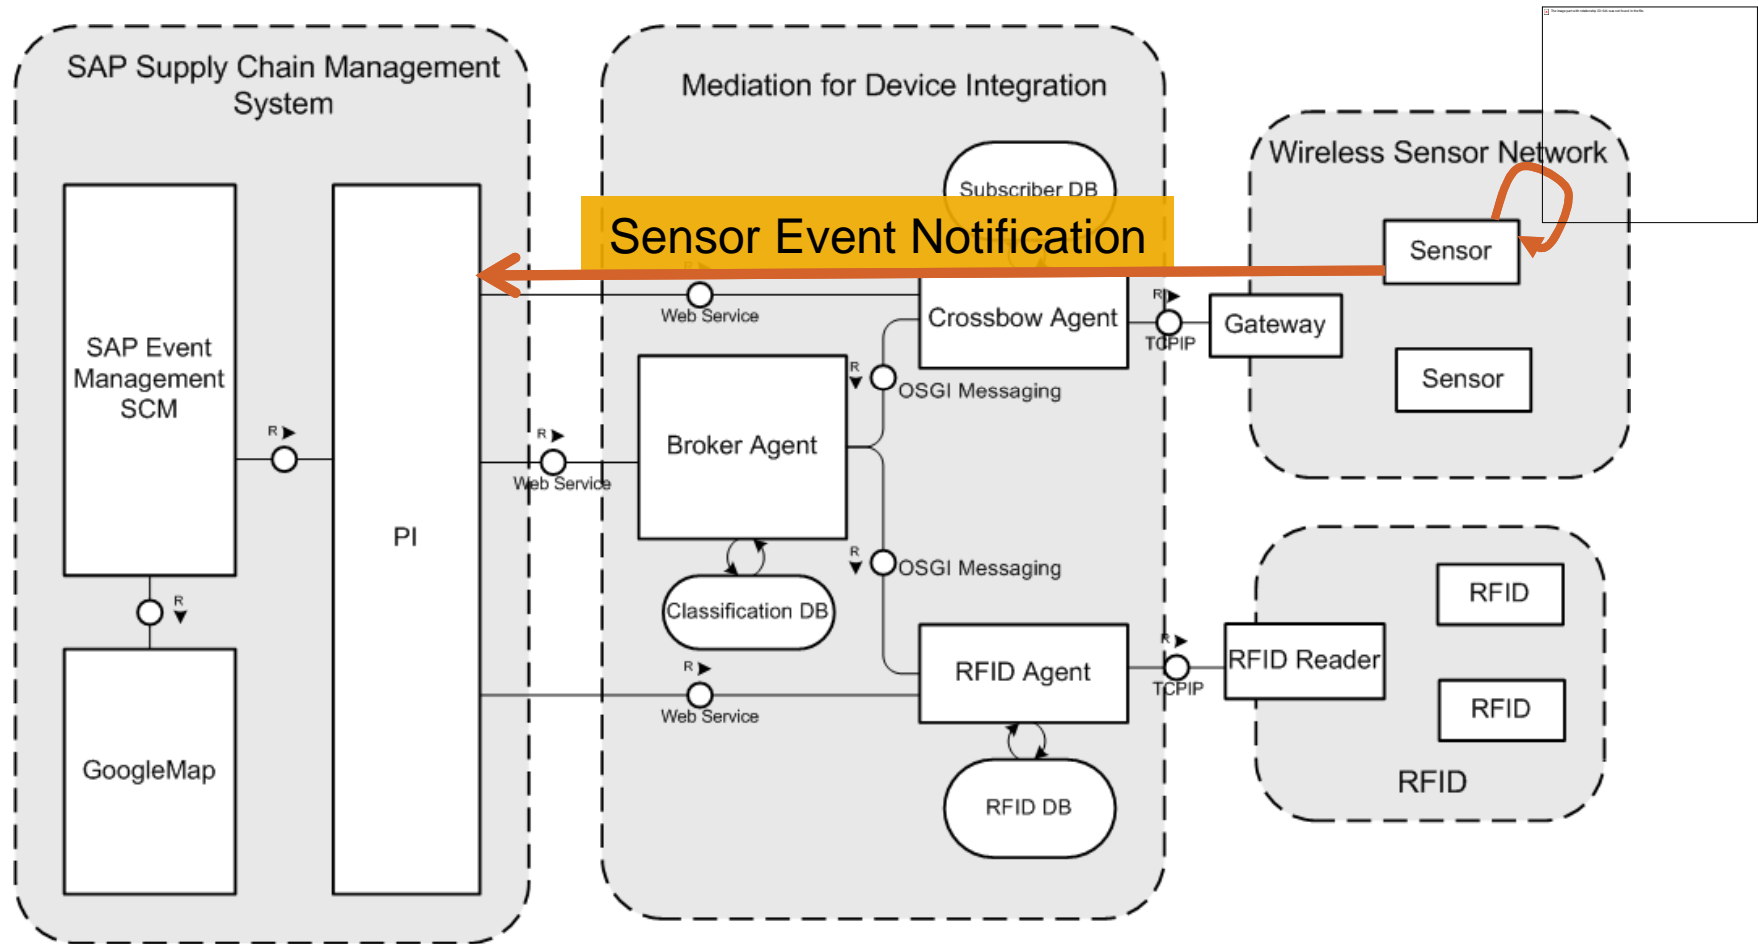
SAP Supply Chain Management System

Mediation for Device Integration

Wireless Sensor Network

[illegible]

Subscriber DB

Sensor Event Notification

Sensor

R

Web Service

Crossbow Agent

R

TCPIP

Gateway

Sensor

SAP Event Management SCM

R

Broker Agent

R

OSGI Messaging

R

Web Service

PI

R

OSGI Messaging

Classification DB

R

RFID

R

RFID Agent

R

TCPIP

RFID Reader

R

Web Service

RFID

GoogleMap

RFID DB

RFID